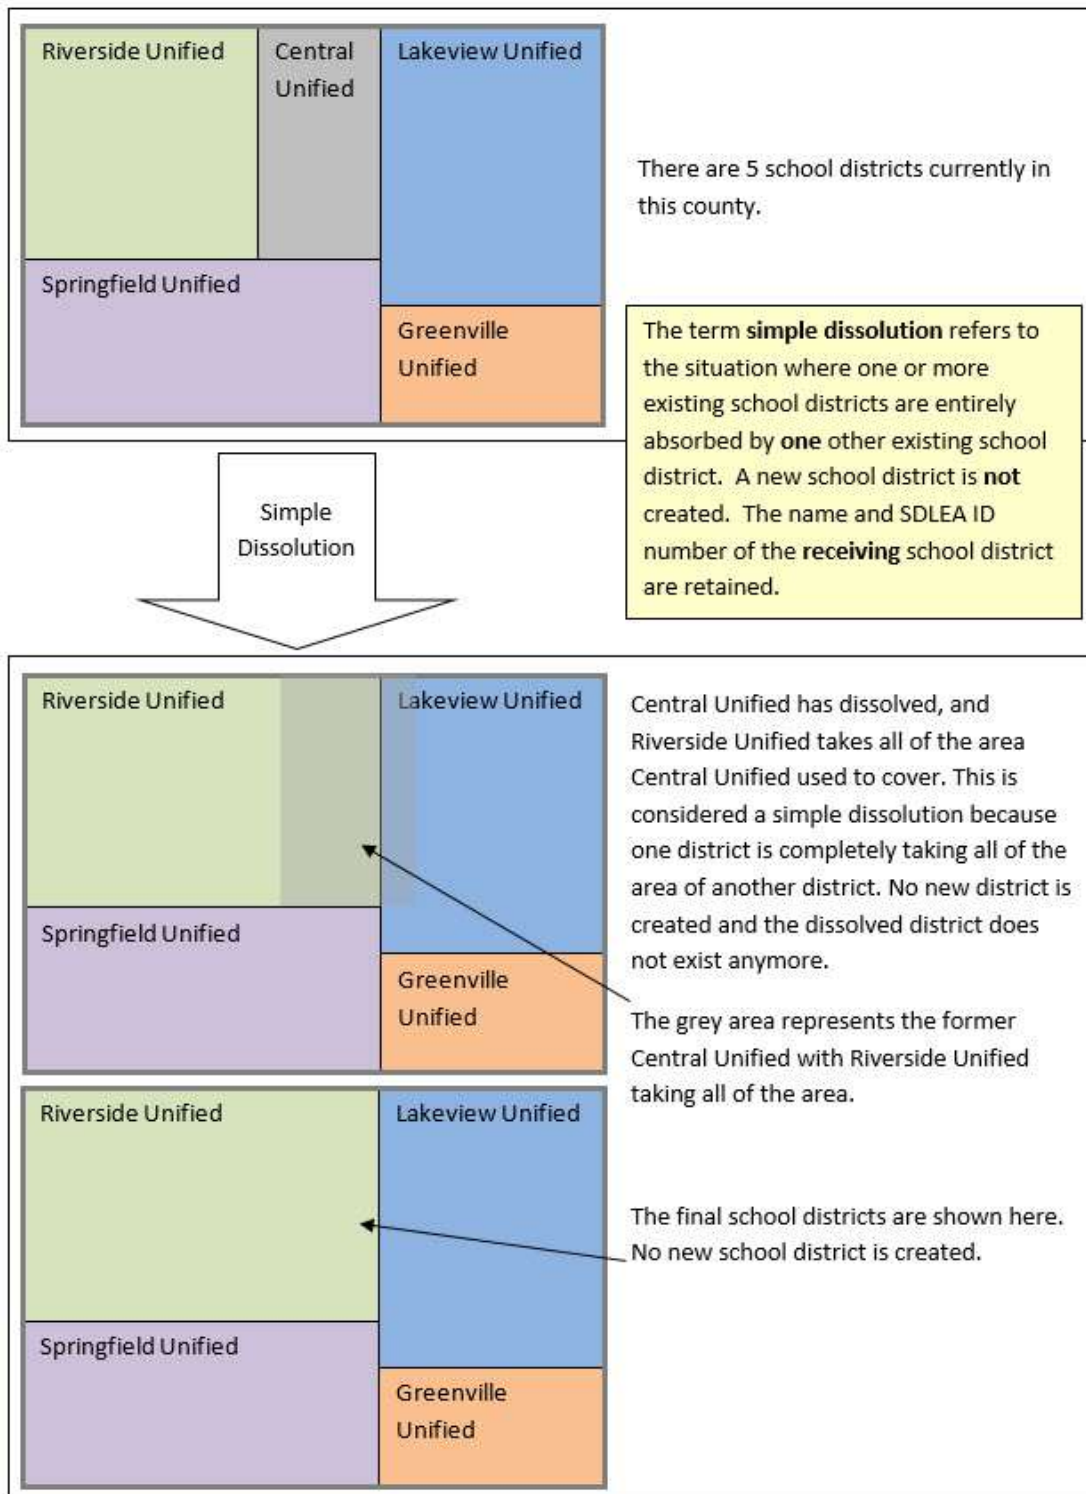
Riverside Unified

Central Unified

Lakeview Unified

Springfield Unified

Greenville Unified

There are 5 school districts currently in this county.

The term **simple dissolution** refers to the situation where one or more existing school districts are entirely absorbed by **one** other existing school district. A new school district is **not** created. The name and SDLEA ID number of the **receiving** school district are retained.

Simple Dissolution

Riverside Unified

Lakeview Unified

Springfield Unified

Greenville Unified

Central Unified has dissolved, and Riverside Unified takes all of the area Central Unified used to cover. This is considered a simple dissolution because one district is completely taking all of the area of another district. No new district is created and the dissolved district does not exist anymore.

The grey area represents the former Central Unified with Riverside Unified taking all of the area.

Riverside Unified

Lakeview Unified

Springfield Unified

Greenville Unified

The final school districts are shown here. No new school district is created.